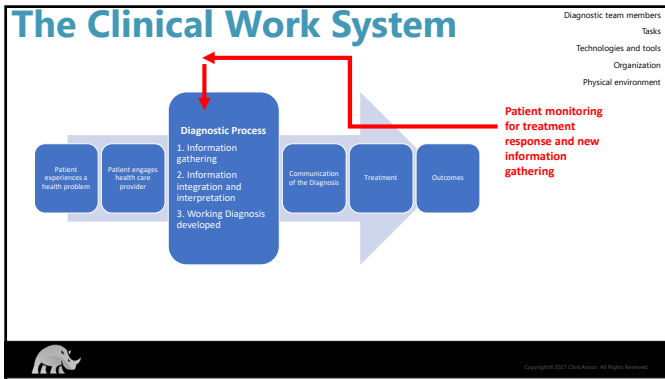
The Clinical Work System

Diagnostic team members
Tasks
Technologies and tools
Organization
Physical environment

Patient experiences a health problem

Patient engages health care provider

Diagnostic Process
1. Information gathering
2. Information integration and interpretation
3. Working Diagnosis developed

Communication of the Diagnosis

Treatment

Outcomes

Patient monitoring for treatment response and new information gathering

Copyright©2021 ClinicArmor. All Rights Reserved.